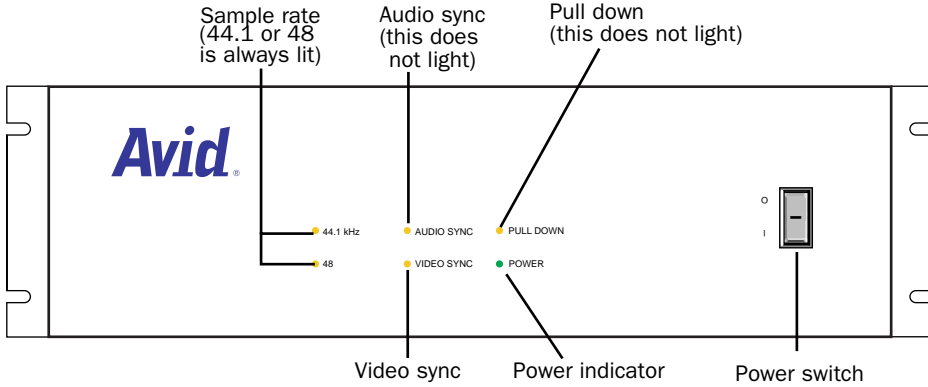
Sample rate (44.1 or 48 is always lit)

Audio sync (this does not light)

Pull down (this does not light)

Avid®

44.1 kHz

48

AUDIO SYNC

VIDEO SYNC

PULL DOWN

POWER

O

I

Video sync

Power indicator

Power switch